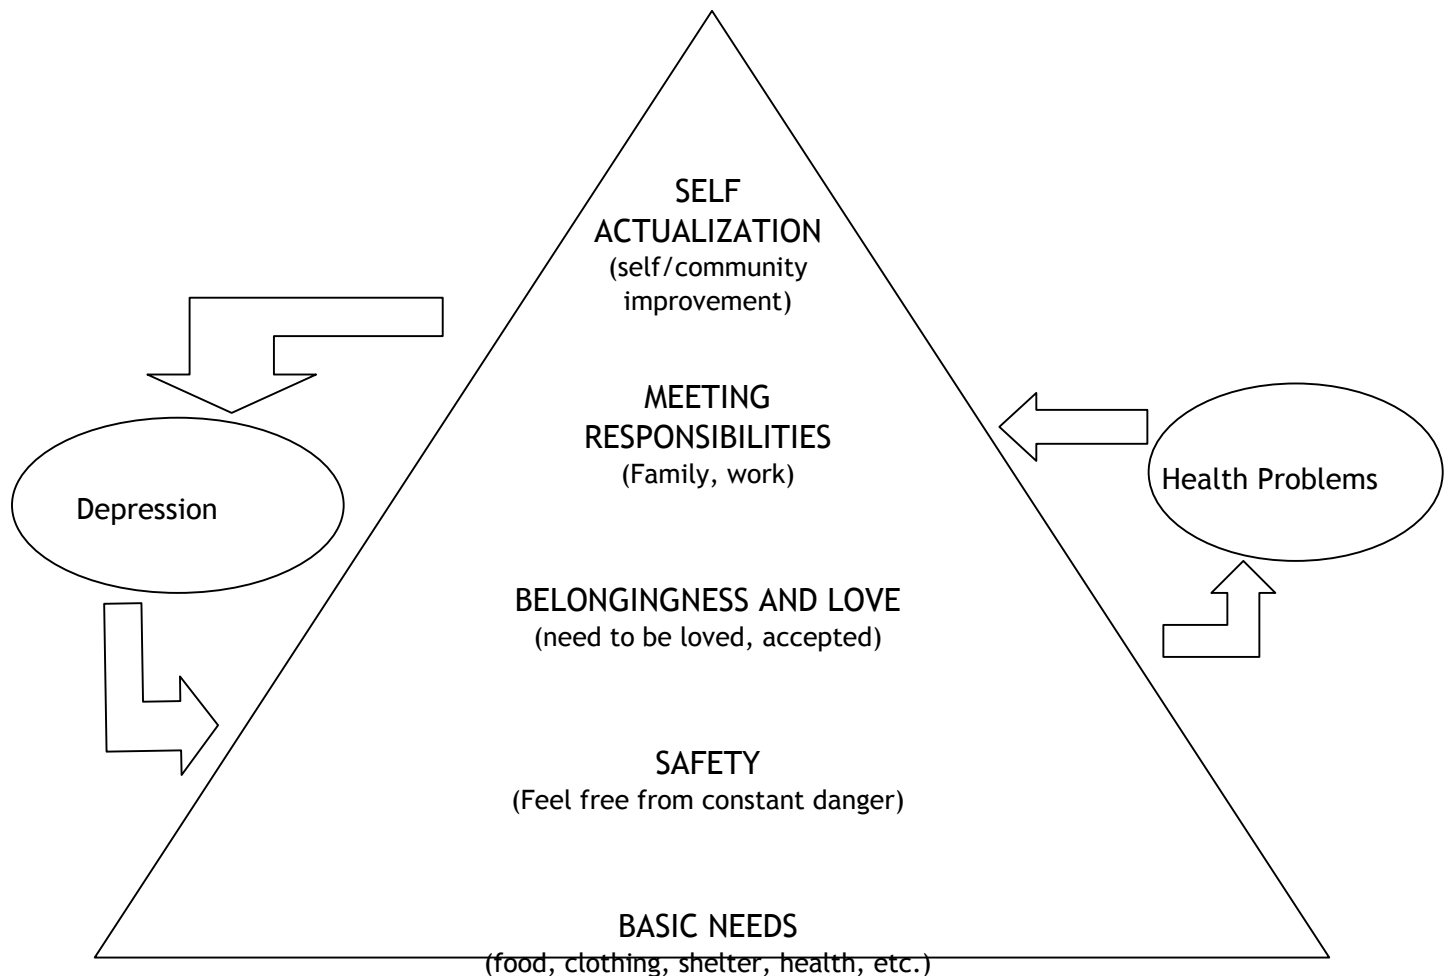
SELF ACTUALIZATION
(self/community improvement)

MEETING RESPONSIBILITIES
(Family, work)

Depression

Health Problems

BELONGINGNESS AND LOVE
(need to be loved, accepted)

SAFETY
(Feel free from constant danger)

BASIC NEEDS
(food, clothing, shelter, health, etc.)